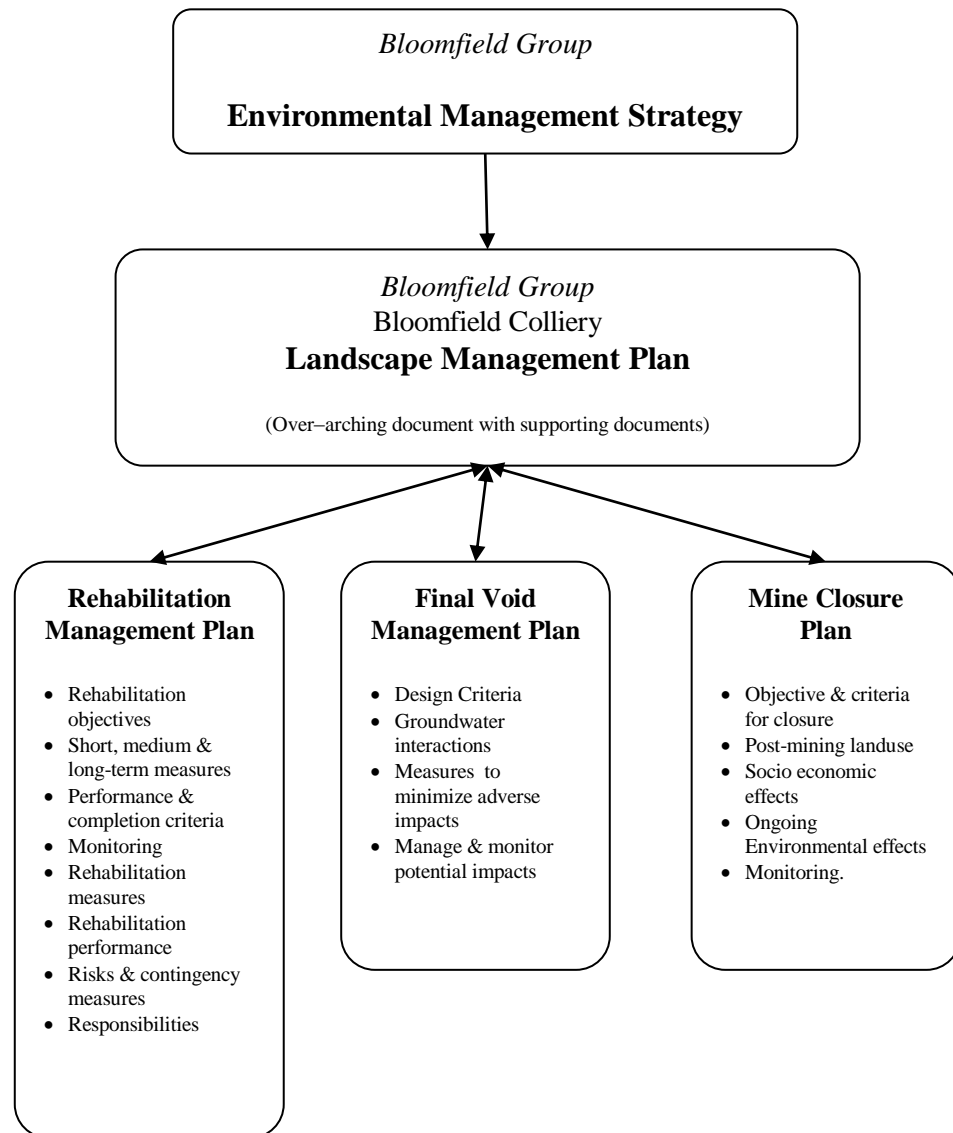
*Bloomfield Group*

**Environmental Management Strategy**

*Bloomfield Group*
Bloomfield Colliery
**Landscape Management Plan**

(Over–arching document with supporting documents)

**Rehabilitation Management Plan**

- Rehabilitation objectives
- Short, medium & long-term measures
- Performance & completion criteria
- Monitoring
- Rehabilitation measures
- Rehabilitation performance
- Risks & contingency measures
- Responsibilities

**Final Void Management Plan**

- Design Criteria
- Groundwater interactions
- Measures to minimize adverse impacts
- Manage & monitor potential impacts

**Mine Closure Plan**

- Objective & criteria for closure
- Post-mining landuse
- Socio economic effects
- Ongoing Environmental effects
- Monitoring.